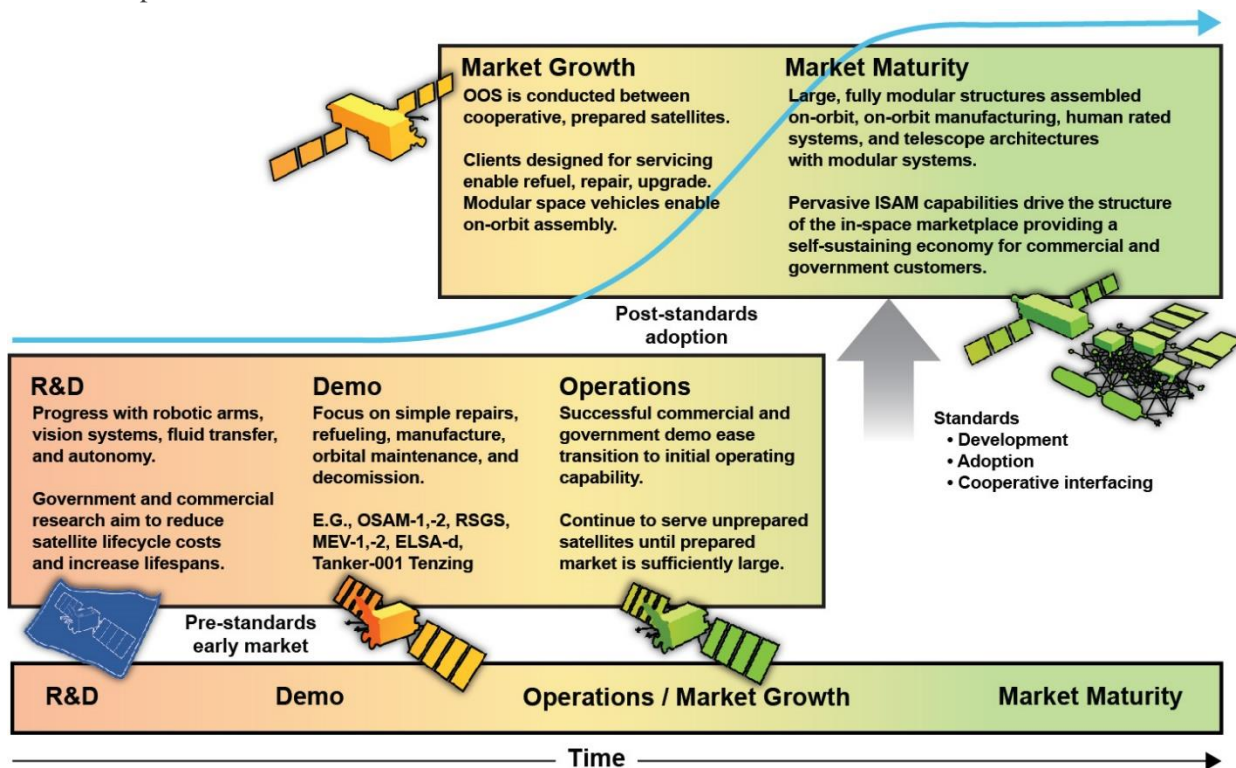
Market Growth
OOS is conducted between cooperative, prepared satellites.

Clients designed for servicing enable refuel, repair, upgrade. Modular space vehicles enable on-orbit assembly.

Market Maturity
Large, fully modular structures assembled on-orbit, on-orbit manufacturing, human rated systems, and telescope architectures with modular systems.

Pervasive ISAM capabilities drive the structure of the in-space marketplace providing a self-sustaining economy for commercial and government customers.

Post-standards adoption

R&D
Progress with robotic arms, vision systems, fluid transfer, and autonomy.

Government and commercial research aim to reduce satellite lifecycle costs and increase lifespans.

Demo
Focus on simple repairs, refueling, manufacture, orbital maintenance, and decomission.

E.G., OSAM-1,-2, RSGS, MEV-1,-2, ELSA-d, Tanker-001 Tenzing

Operations
Successful commercial and government demo ease transition to initial operating capability.

Continue to serve unprepared satellites until prepared market is sufficiently large.

Standards
• Development
• Adoption
• Cooperative interfacing

Pre-standards early market

| R&D | Demo | Operations / Market Growth | Market Maturity |
|---|---|---|---|

Time